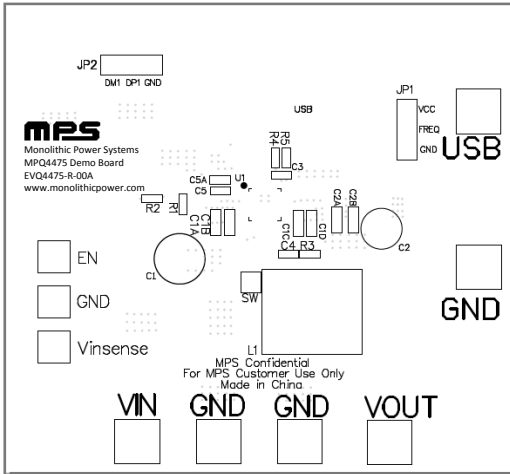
JP2
DM1 DP1 GND

JP1
VCC
FREQ
GND

USB

USB

mps
Monolithic Power Systems
MPQ4475 Demo Board
EVQ4475-R-00A
www.monolithicpower.com

R5
R4
C3
C5A
U1
C5
R2
R1
C1B
C1A
C1C
C1D
C2A
C2B
C4 R3
C1
C2

EN

GND

Vinsense

SW
L1

GND

MPS Confidential
For MPS Customer Use Only
Made in China

VIN GND GND VOUT